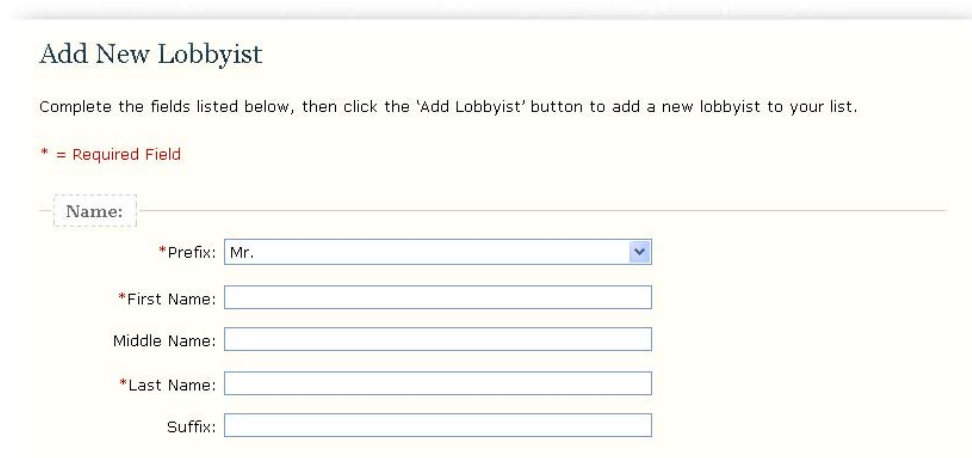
Add New Lobbyist

Complete the fields listed below, then click the 'Add Lobbyist' button to add a new lobbyist to your list.

* = Required Field

Name:

*Prefix: Mr.

*First Name:

Middle Name:

*Last Name:

Suffix: